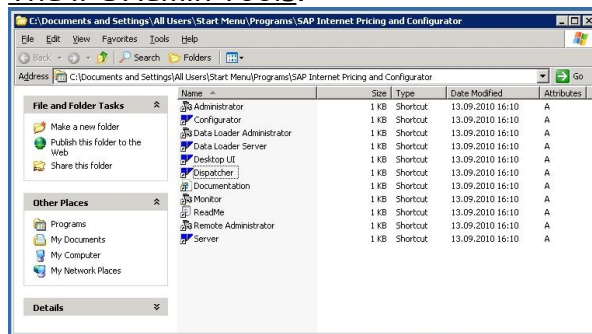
C:\Documents and Settings\All Users\Start Menu\Programs\SAP Internet Pricing and Configurator

File Edit View Favorites Tools Help

Back Search Folders

Address C:\Documents and Settings\All Users\Start Menu\Programs\SAP Internet Pricing and Configurator Go

File and Folder Tasks

Make a new folder

Publish this folder to the Web

Share this folder

Other Places

Programs

My Documents

My Computer

My Network Places

Details

| Name | Size | Type | Date Modified | Attributes |
|---|---|---|---|---|
| Administrator | 1 KB | Shortcut | 13.09.2010 16:10 | A |
| Configurator | 1 KB | Shortcut | 13.09.2010 16:10 | A |
| Data Loader Administrator | 1 KB | Shortcut | 13.09.2010 16:10 | A |
| Data Loader Server | 1 KB | Shortcut | 13.09.2010 16:10 | A |
| Desktop UI | 1 KB | Shortcut | 13.09.2010 16:10 | A |
| Dispatcher | 1 KB | Shortcut | 13.09.2010 16:10 | A |
| Documentation | 1 KB | Shortcut | 13.09.2010 16:10 | A |
| Monitor | 1 KB | Shortcut | 13.09.2010 16:10 | A |
| ReadMe | 1 KB | Shortcut | 13.09.2010 16:10 | A |
| Remote Administrator | 1 KB | Shortcut | 13.09.2010 16:10 | A |
| Server | 1 KB | Shortcut | 13.09.2010 16:10 | A |